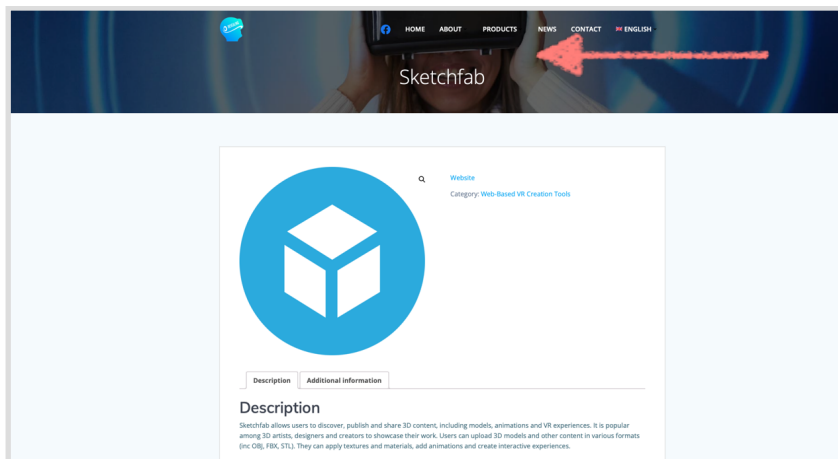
HOME ABOUT PRODUCTS NEWS CONTACT ENGLISH

Sketchfab

Website

Category: Web-Based VR Creation Tools

Description Additional information

Description

Sketchfab allows users to discover, publish and share 3D content, including models, animations and VR experiences. It is popular among 3D artists, designers and creators to showcase their work. Users can upload 3D models and other content in various formats (inc OBJ, FBX, STL). They can apply textures and materials, add animations and create interactive experiences.